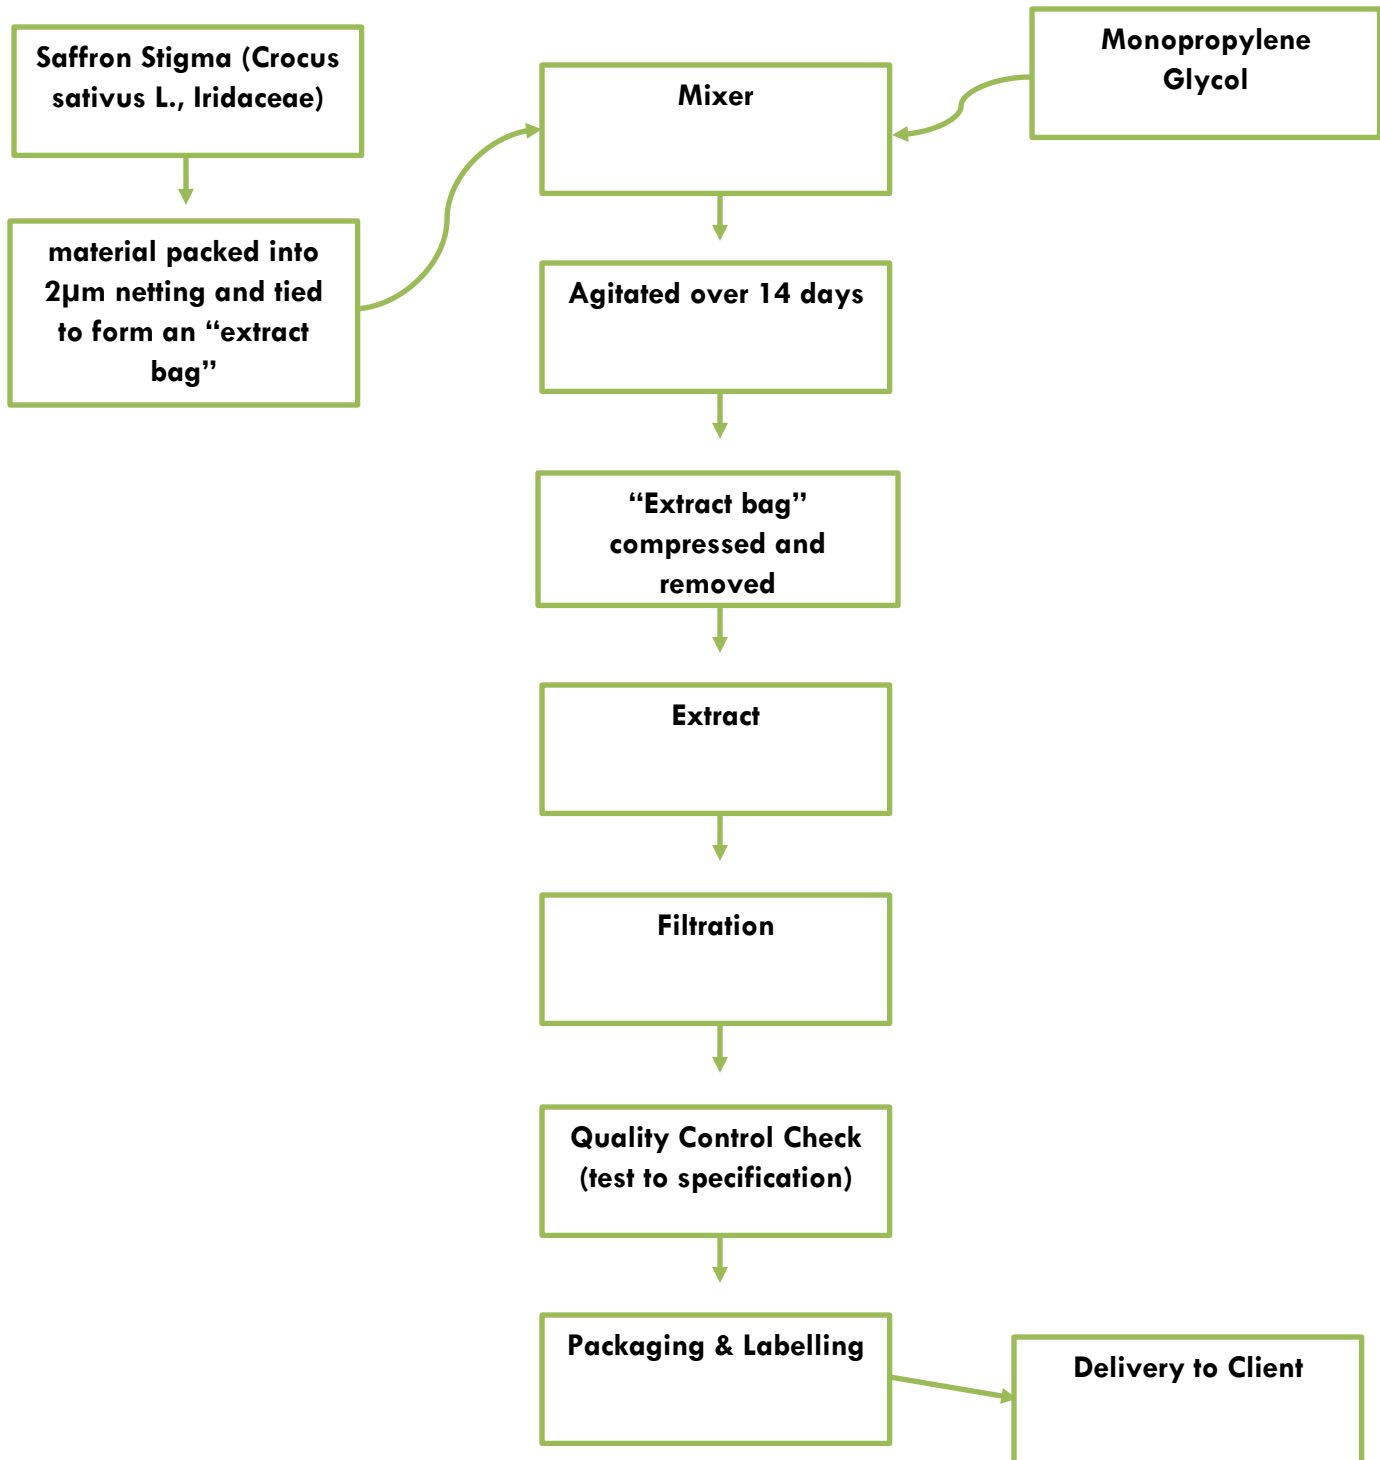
Saffron Stigma (Crocus sativus L., Iridaceae)

material packed into 2µm netting and tied to form an “extract bag”

Mixer

Monopropylene Glycol

Agitated over 14 days

“Extract bag” compressed and removed

Extract

Filtration

Quality Control Check (test to specification)

Packaging & Labelling

Delivery to Client